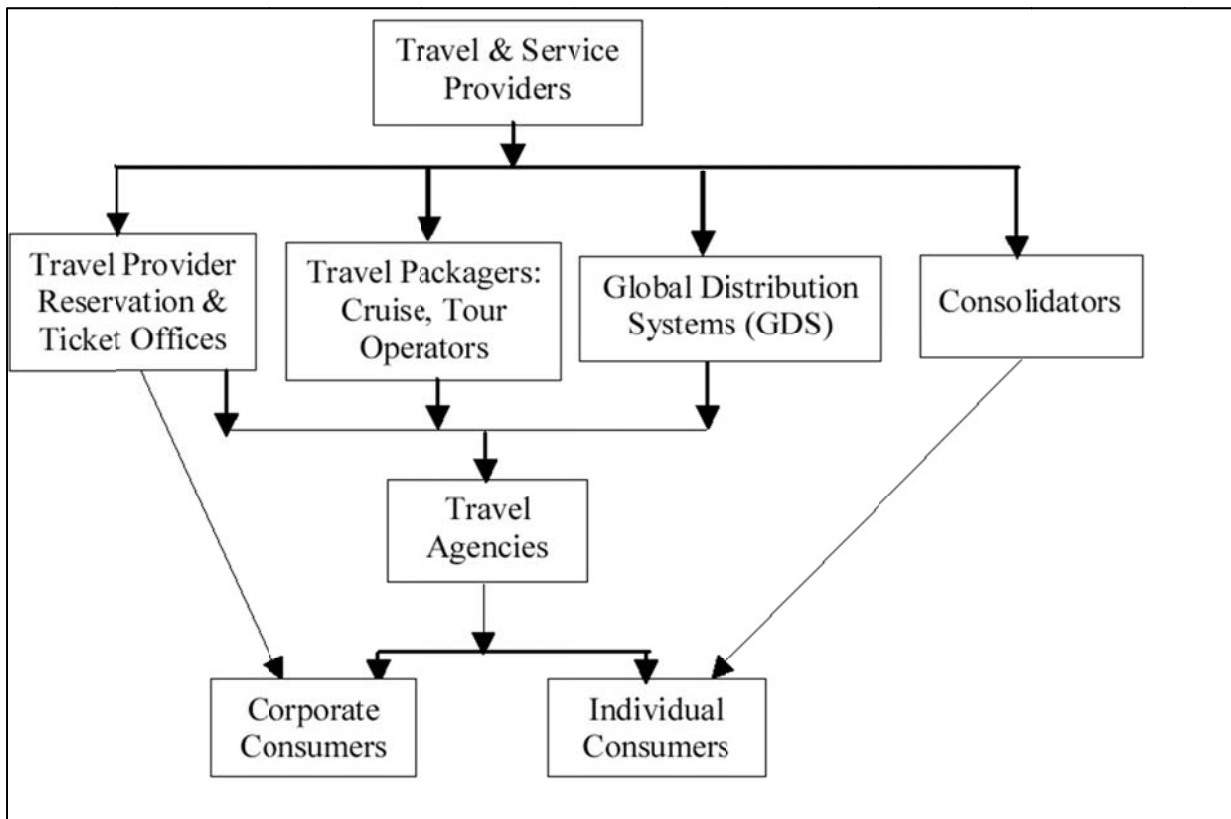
Travel & Service Providers

Travel Provider Reservation & Ticket Offices

Travel Packagers: Cruise, Tour Operators

Global Distribution Systems (GDS)

Consolidators

Travel Agencies

Corporate Consumers

Individual Consumers